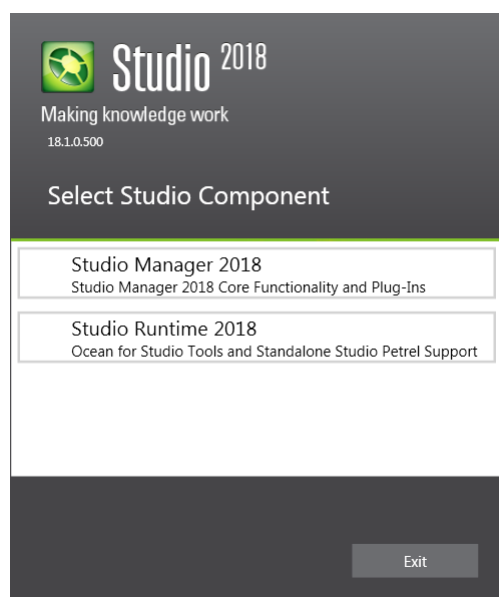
Studio 2018
Making knowledge work
18.1.0.500

Select Studio Component

Studio Manager 2018
Studio Manager 2018 Core Functionality and Plug-Ins

Studio Runtime 2018
Ocean for Studio Tools and Standalone Studio Petrel Support

Exit